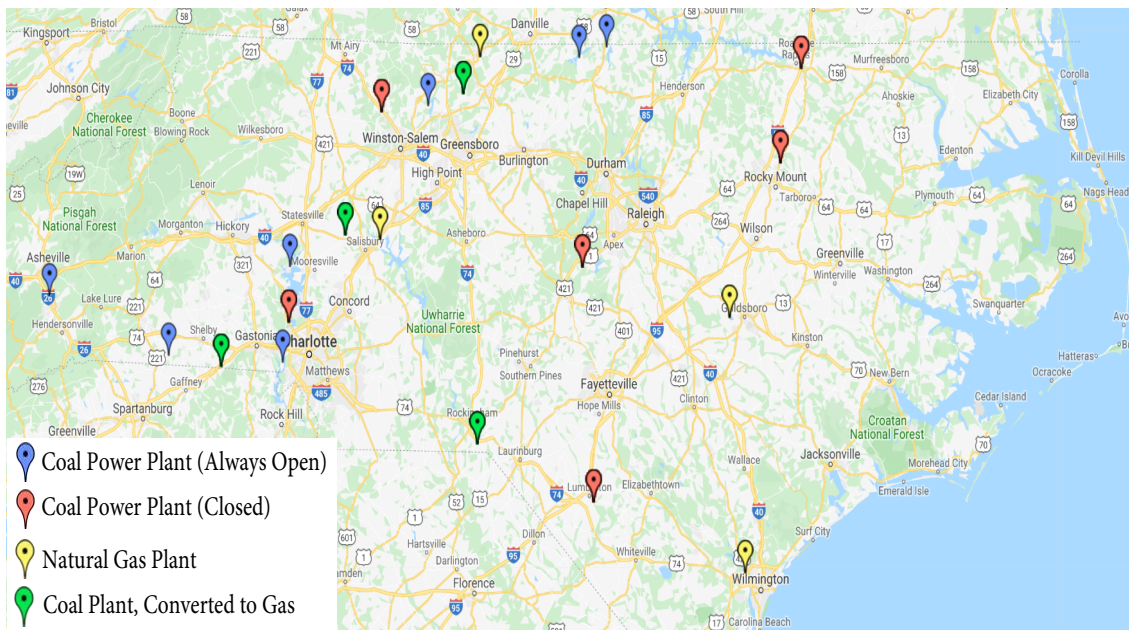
Bristol
58
Galax
South Hill
Kingsport
221
Mt Airy
58
Danville
58
Roanoke Rapids
Johnson City
81
74
77
29
15
Murfreesboro
158
Corolla
Boone
Henderson
Ahoskie
Elizabeth City
Cherokee National Forest
Blowing Rock
Wilkesboro
Winston-Salem
Greensboro
85
13
Kill Devil Hills
421
40
Burlington
Durham
Edenton
19W
High Point
Rocky Mount
Nags Head
Lenoir
40
540
Tarboro
Plymouth
64
25
Pisgah National Forest
Morganton
Hickory
Statesville
64
85
Chapel Hill
Raleigh
264
64
64
Salisbury
Asheboro
Apex
Wilson
Asheville
40
Mooresville
1
Greenville
17
40
Marion
321
74
Winterville
Washington
64
Concord
421
264
Lake Lure
Uwharrie National Forest
421
Goldsboro
13
Swanquarter
Hendersonville
74
Shelby
Gastonia
Charlotte
77
401
95
Kinston
26
221
Pinehurst
Hatteras
Matthews
Southern Pines
70
New Bern
Ocracoke
276
Gaffney
485
Fayetteville
421
40
Hope Mills
Clinton
Cedar Island
Spartanburg
Rock Hill
74
Croatan National Forest
Greenville
Rockingham
70
Laurinburg
Wallace
Jacksonville
Morehead City
Emerald Isle
52
15
74
Lumberton
Elizabethtown
1
40
601
Dillon
Surf City
Hartsville
Darlington
95
Whiteville
74
Wilmington
Florence
95
Carolina Beach
Coal Power Plant (Always Open)
Coal Power Plant (Closed)
Natural Gas Plant
Coal Plant, Converted to Gas